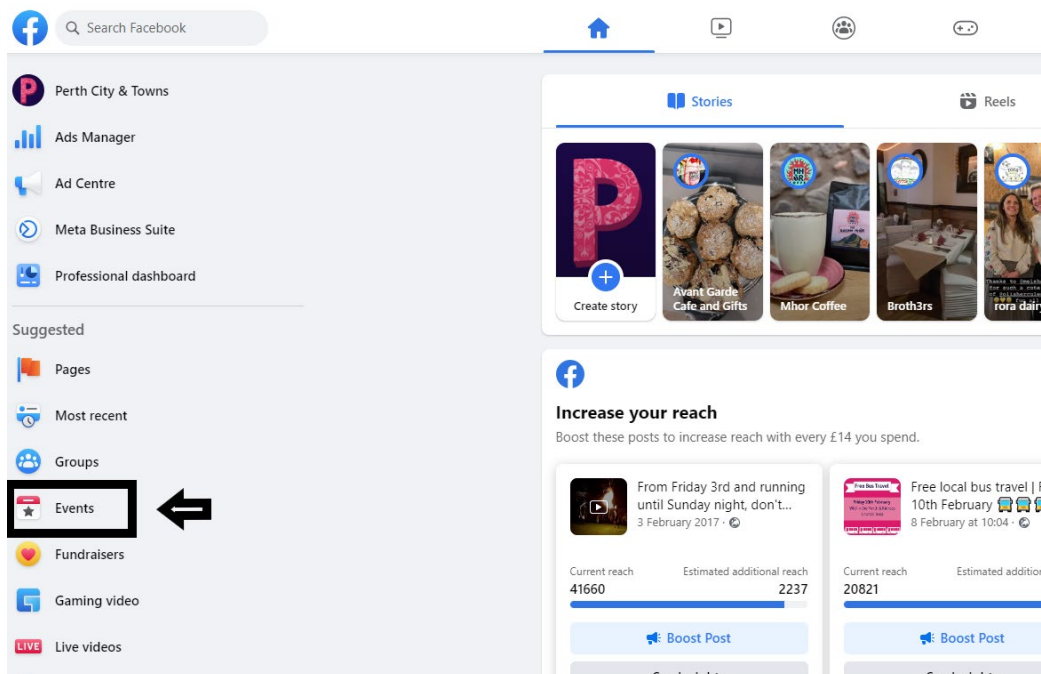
Search Facebook

Perth City & Towns
Ads Manager
Ad Centre
Meta Business Suite
Professional dashboard

Suggested
Pages
Most recent
Groups
Events
Fundraisers
Gaming video
LIVE Live videos

Stories
Reels

Create story
Avant Garde Cafe and Gifts
Mhor Coffee
Broth3rs
rora dair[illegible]

Increase your reach
Boost these posts to increase reach with every £14 you spend.

From Friday 3rd and running until Sunday night, don't...
3 February 2017 ·
Current reach
41660
Estimated additional reach
2237
Boost Post

Free local bus travel | F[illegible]
10th February
8 February at 10:04 ·
Current reach
20821
Estimated additio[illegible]
Boost Post